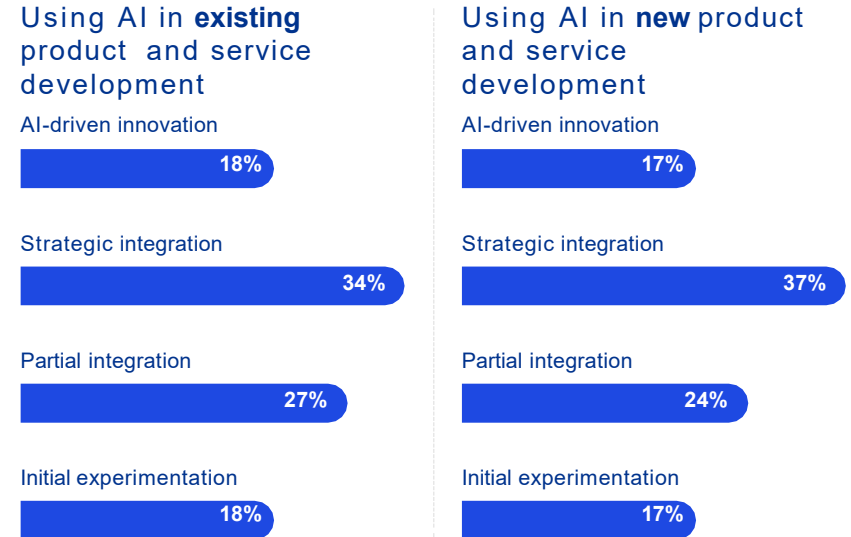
Using AI in **existing** product and service development

AI-driven innovation

18%

Strategic integration

34%

Partial integration

27%

Initial experimentation

18%

Using AI in **new** product and service development

AI-driven innovation

17%

Strategic integration

37%

Partial integration

24%

Initial experimentation

17%